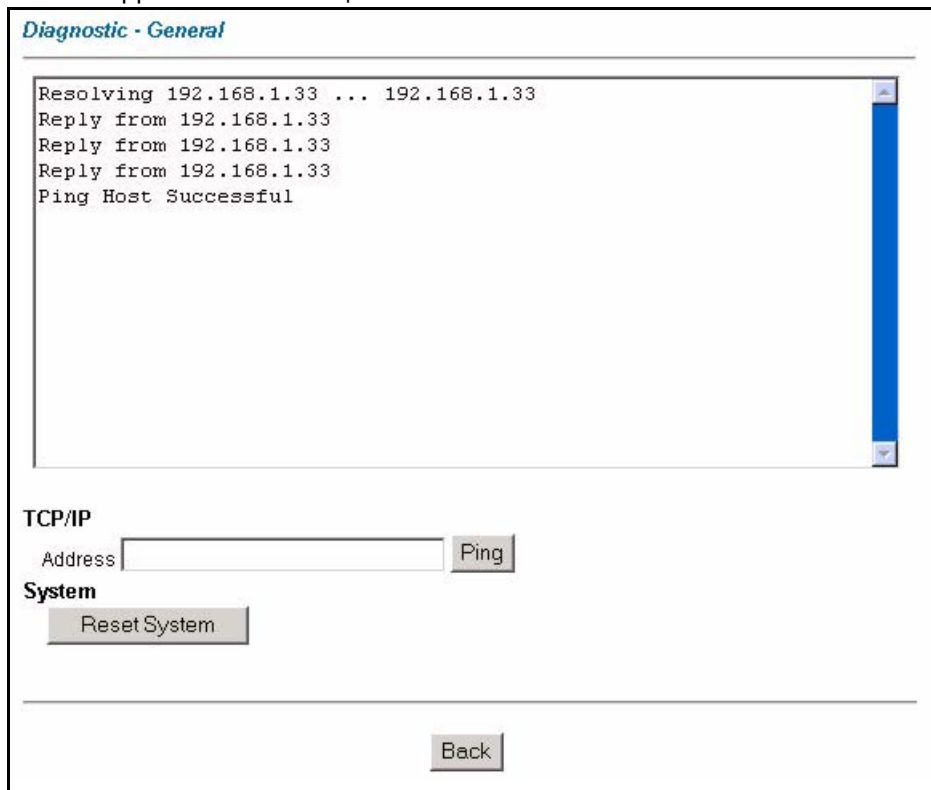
Diagnostic - General

Resolving 192.168.1.33 ... 192.168.1.33
Reply from 192.168.1.33
Reply from 192.168.1.33
Reply from 192.168.1.33
Ping Host Successful

TCP/IP

Address Ping

System

Reset System

Back